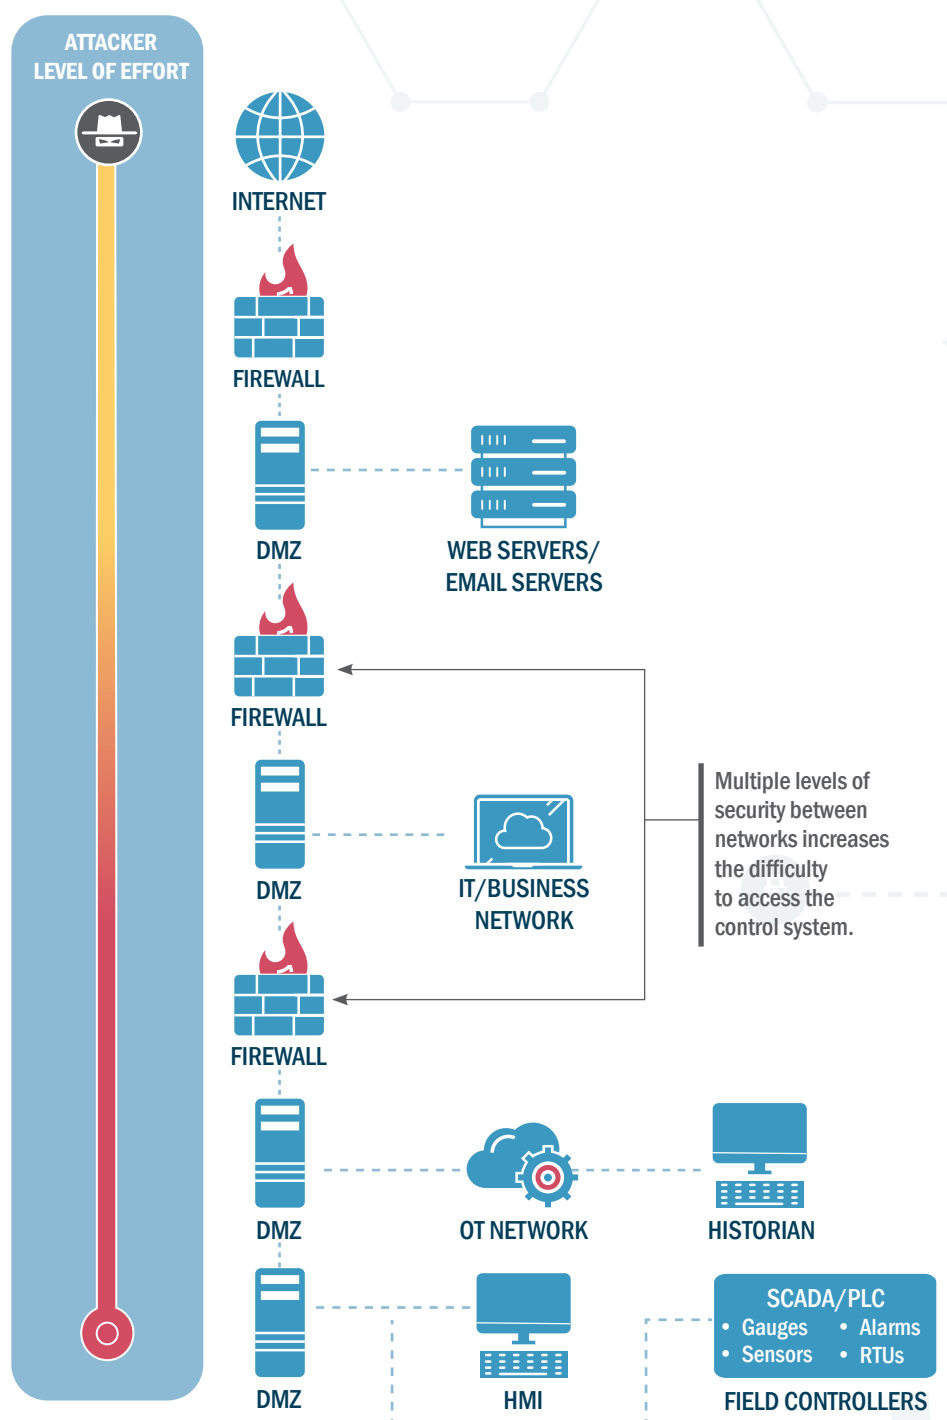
ATTACKER LEVEL OF EFFORT

INTERNET

FIREWALL

DMZ

WEB SERVERS/ EMAIL SERVERS

FIREWALL

DMZ

IT/BUSINESS NETWORK

Multiple levels of security between networks increases the difficulty to access the control system.

FIREWALL

DMZ

OT NETWORK

HISTORIAN

DMZ

HMI

SCADA/PLC
• Gauges • Alarms
• Sensors • RTUs

FIELD CONTROLLERS